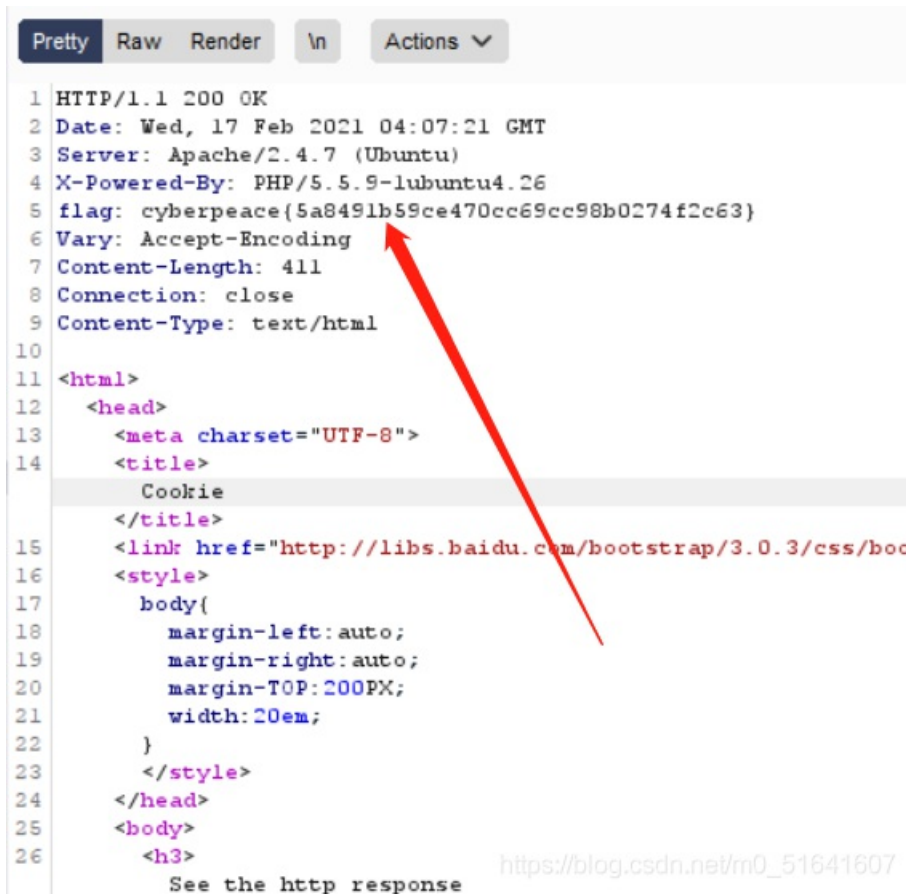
Pretty Raw Render \n Actions

1 HTTP/1.1 200 OK
2 Date: Wed, 17 Feb 2021 04:07:21 GMT
3 Server: Apache/2.4.7 (Ubuntu)
4 X-Powered-By: PHP/5.5.9-1ubuntu4.26
5 flag: cyberpeace{5a8491b59ce470cc69cc98b0274f2c63}
6 Vary: Accept-Encoding
7 Content-Length: 411
8 Connection: close
9 Content-Type: text/html
10
11 <html>
12 <head>
13 <meta charset="UTF-8">
14 <title>
Cookie
</title>
15 <link href="http://libs.baidu.com/bootstrap/3.0.3/css/boo
16 <style>
17 body{
18 margin-left:auto;
19 margin-right:auto;
20 margin-TOP:200PX;
21 width:20em;
22 }
23 </style>
24 </head>
25 <body>
26 <h3>
See the http response

https://blog.csdn.net/m0_51641607